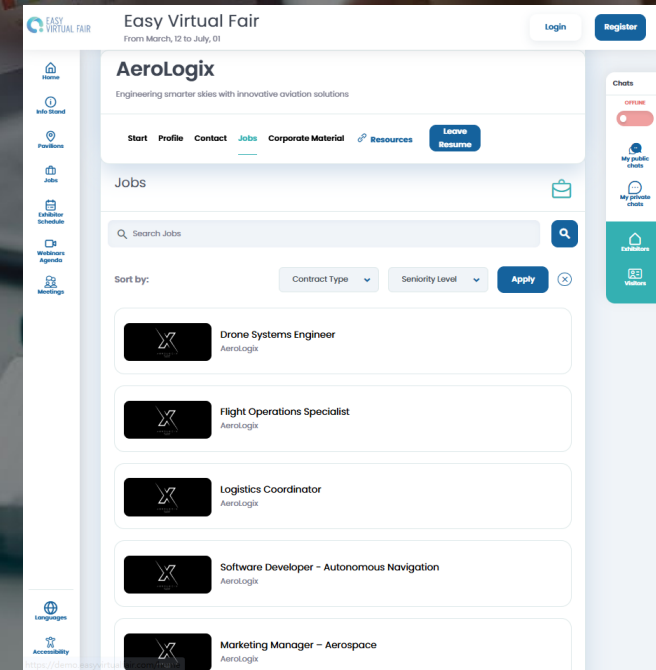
EASY VIRTUAL FAIR
Easy Virtual Fair
From March, 12 to July, 01
Login
Register

Home
Info Stand
Pavilions
Jobs
Exhibitor Schedule
Webinars Agenda
Meetings
Languages
Accessibility

AeroLogix
Engineering smarter skies with innovative aviation solutions

Start Profile Contact Jobs Corporate Material Resources Leave Resume

Jobs

Search Jobs

Sort by:
Contract Type
Seniority Level
Apply

Drone Systems Engineer
AeroLogix

Flight Operations Specialist
AeroLogix

Logistics Coordinator
AeroLogix

Software Developer - Autonomous Navigation
AeroLogix

Marketing Manager – Aerospace
AeroLogix

Chats
OFFLINE
My public chats
My private chats
Exhibitors
Visitors

https://demo.easyvirtualfair.com/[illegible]